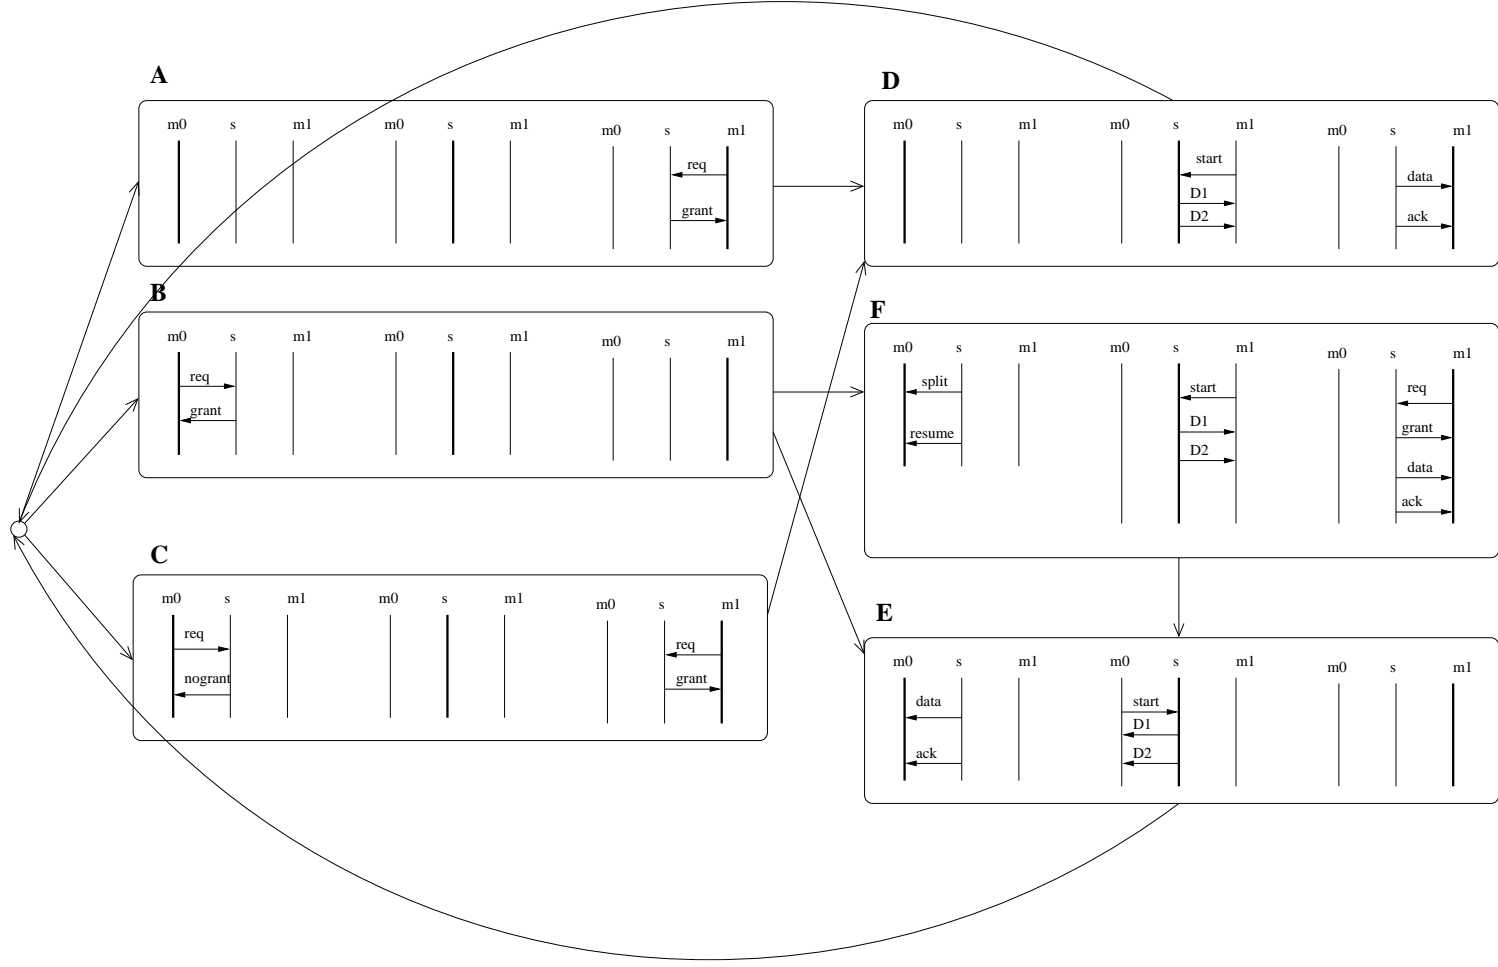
A

m0 s m1 m0 s m1 m0 s m1

req

grant

D

m0 s m1 m0 s m1 m0 s m1

start

D1

D2

data

ack

B

m0 s m1 m0 s m1 m0 s m1

req

grant

F

m0 s m1 m0 s m1 m0 s m1

split

resume

start

D1

D2

req

grant

data

ack

C

m0 s m1 m0 s m1 m0 s m1

req

nogrant

req

grant

E

m0 s m1 m0 s m1 m0 s m1

data

ack

start

D1

D2